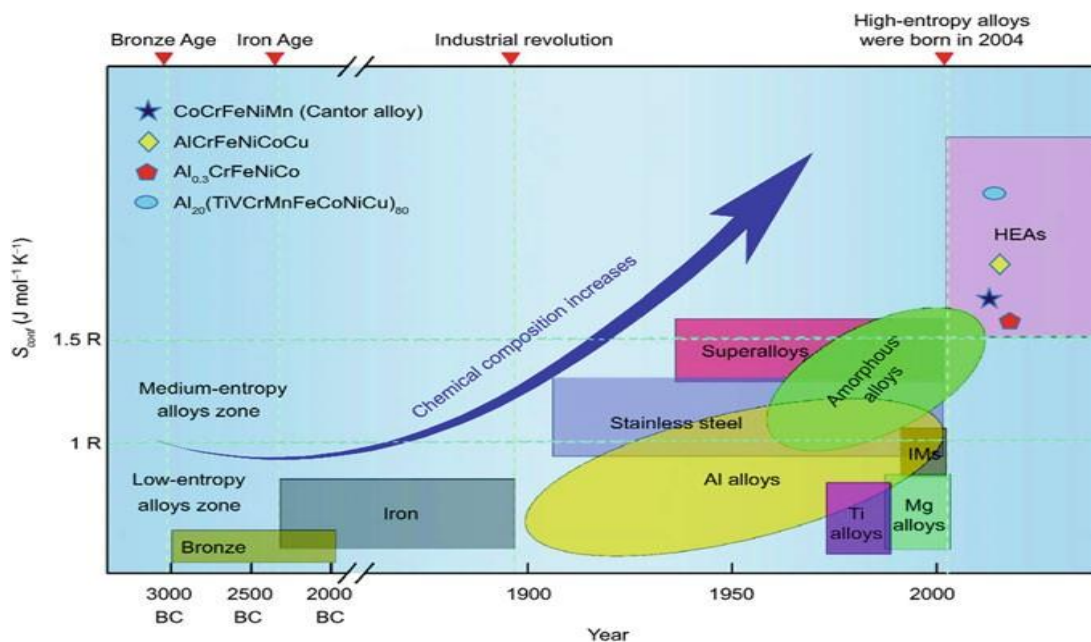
Bronze Age
Iron Age
Industrial revolution
High-entropy alloys were born in 2004

CoCrFeNiMn (Cantor alloy)
AlCrFeNiCoCu
$Al_{0.3}CrFeNiCo$
$Al_{20}(TiVCrMnFeCoNiCu)_{80}$

$S_{conf}$ (J mol$^{-1}$ K$^{-1}$)

1.5 R
1 R

Chemical composition increases

HEAs
Superalloys
Amorphous alloys
Medium-entropy alloys zone
Stainless steel
IMs
Low-entropy alloys zone
Al alloys
Iron
Ti alloys
Mg alloys
Bronze

3000 BC
2500 BC
2000 BC
1900
1950
2000
Year